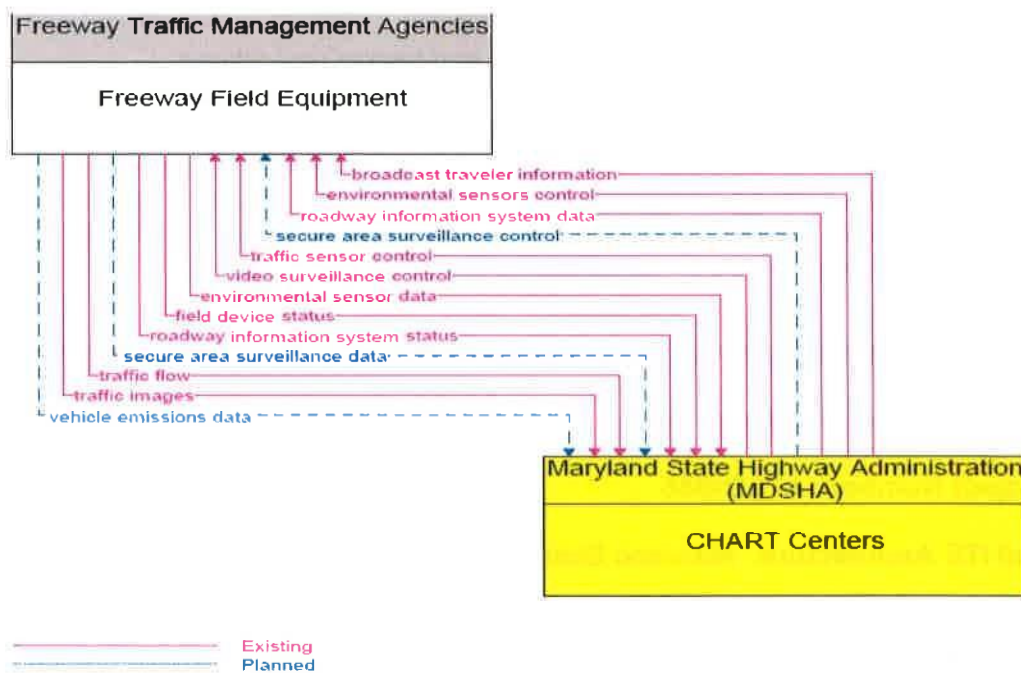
Freeway Traffic Management Agencies

Freeway Field Equipment

broadcast traveler information
environmental sensors control
roadway information system data
secure area surveillance control
traffic sensor control
video surveillance control
environmental sensor data
field device status
roadway information system status
secure area surveillance data
traffic flow
traffic images
vehicle emissions data

Maryland State Highway Administration (MDSHA)

CHART Centers

Existing
Planned